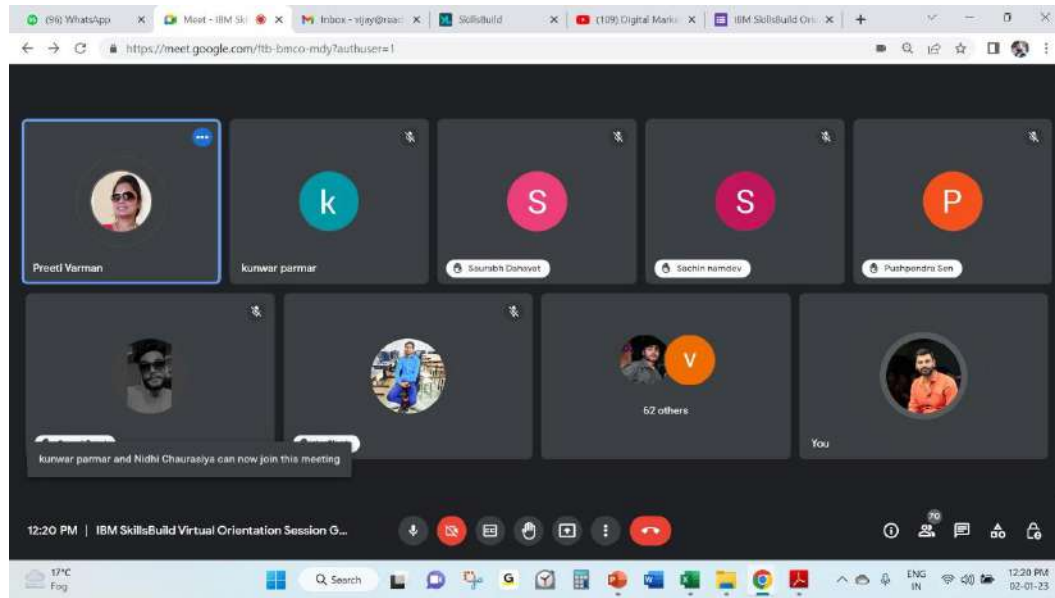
(96) WhatsApp
Meet - IBM Ski
Inbox - vijay@raa
SkillsBuild
(109) Digital Mark
IBM SkillsBuild Ori
https://meet.google.com/ftb-bmco-mdy?authuser=1

k
S
S
P
Preeti Varman
kunwar parmar
Saurabh Dahayat
Sachin namdev
Pushpendra Sen

V
62 others
You
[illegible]
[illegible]
kunwar parmar and Nidhi Chaurasiya can now join this meeting

12:20 PM | IBM SkillsBuild Virtual Orientation Session G...
70

17°C
Fog
Search
ENG
IN
12:20 PM
02-01-23